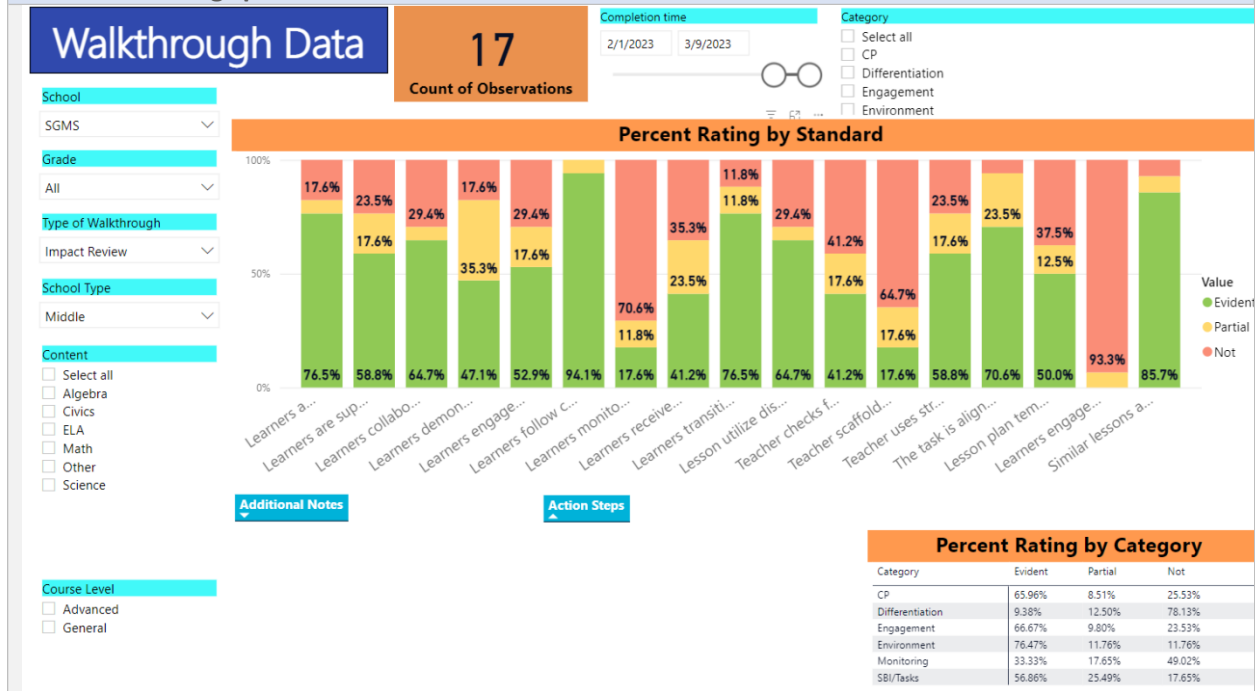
Walkthrough Data

17
Count of Observations

Completion time
2/1/2023
3/9/2023

Category
Select all
CP
Differentiation
Engagement
Environment

School
SGMS

Grade
All

Type of Walkthrough
Impact Review

School Type
Middle

Content
Select all
Algebra
Civics
ELA
Math
Other
Science

Course Level
Advanced
General

Percent Rating by Standard

100%
50%
0%

17.6%
76.5%
23.5%
17.6%
58.8%
29.4%
64.7%
17.6%
35.3%
47.1%
29.4%
17.6%
52.9%
94.1%
70.6%
11.8%
17.6%
35.3%
23.5%
41.2%
11.8%
11.8%
76.5%
29.4%
64.7%
41.2%
17.6%
41.2%
64.7%
17.6%
17.6%
23.5%
17.6%
58.8%
23.5%
70.6%
37.5%
12.5%
50.0%
93.3%
85.7%

Learners a...
Learners are sup...
Learners collabo...
Learners demon...
Learners engage...
Learners follow c...
Learners monito...
Learners receive...
Learners transiti...
Lesson utilize dis...
Teacher checks f...
Teacher scaffold...
Teacher uses str...
The task is align...
Lesson plan tem...
Learners engage...
Similar lessons a...

Value
Evident
Partial
Not

Additional Notes
Action Steps

Percent Rating by Category

| Category | Evident | Partial | Not |
|---|---|---|---|
| CP | 65.96% | 8.51% | 25.53% |
| Differentiation | 9.38% | 12.50% | 78.13% |
| Engagement | 66.67% | 9.80% | 23.53% |
| Environment | 76.47% | 11.76% | 11.76% |
| Monitoring | 33.33% | 17.65% | 49.02% |
| SBI/Tasks | 56.86% | 25.49% | 17.65% |